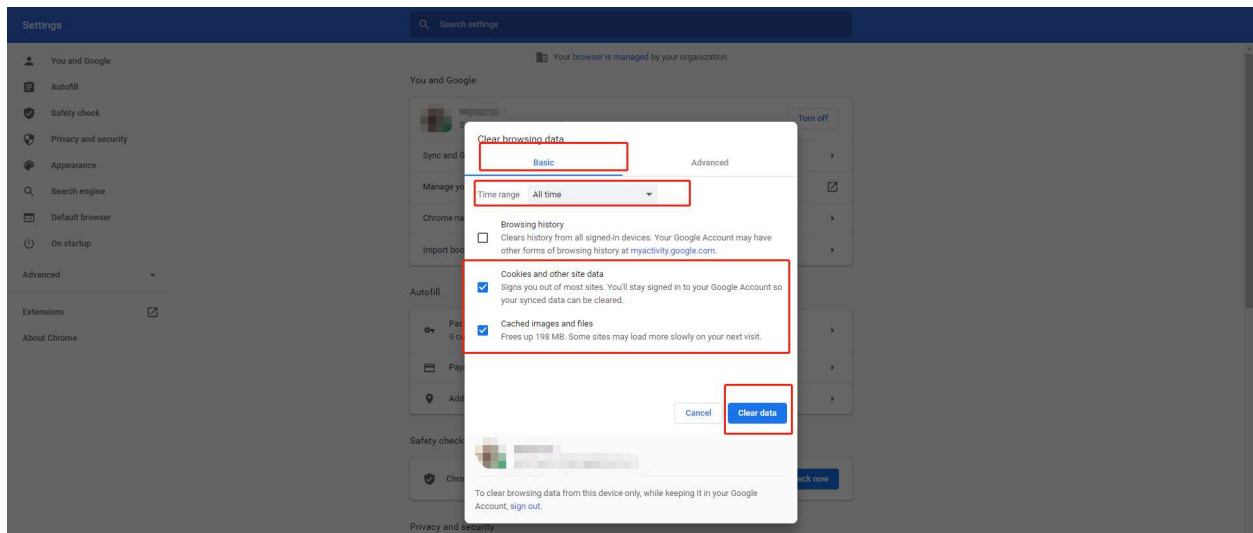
Settings

Search settings

You and Google
Autofill
Safety check
Privacy and security
Appearance
Search engine
Default browser
On startup
Advanced
Extensions
About Chrome

Your browser is managed by your organization

You and Google

Turn off

Sync and G

Manage yo

Chrome na

Import boo

Autofill

Pas
9 co

Pay

Add

Safety check

Chro

eck now

Privacy and security

Clear browsing data

Basic

Advanced

Time range All time

Browsing history
Clears history from all signed-in devices. Your Google Account may have other forms of browsing history at myactivity.google.com.

Cookies and other site data
Signs you out of most sites. You'll stay signed in to your Google Account so your synced data can be cleared.

Cached images and files
Frees up 198 MB. Some sites may load more slowly on your next visit.

Cancel

Clear data

To clear browsing data from this device only, while keeping it in your Google Account, sign out.